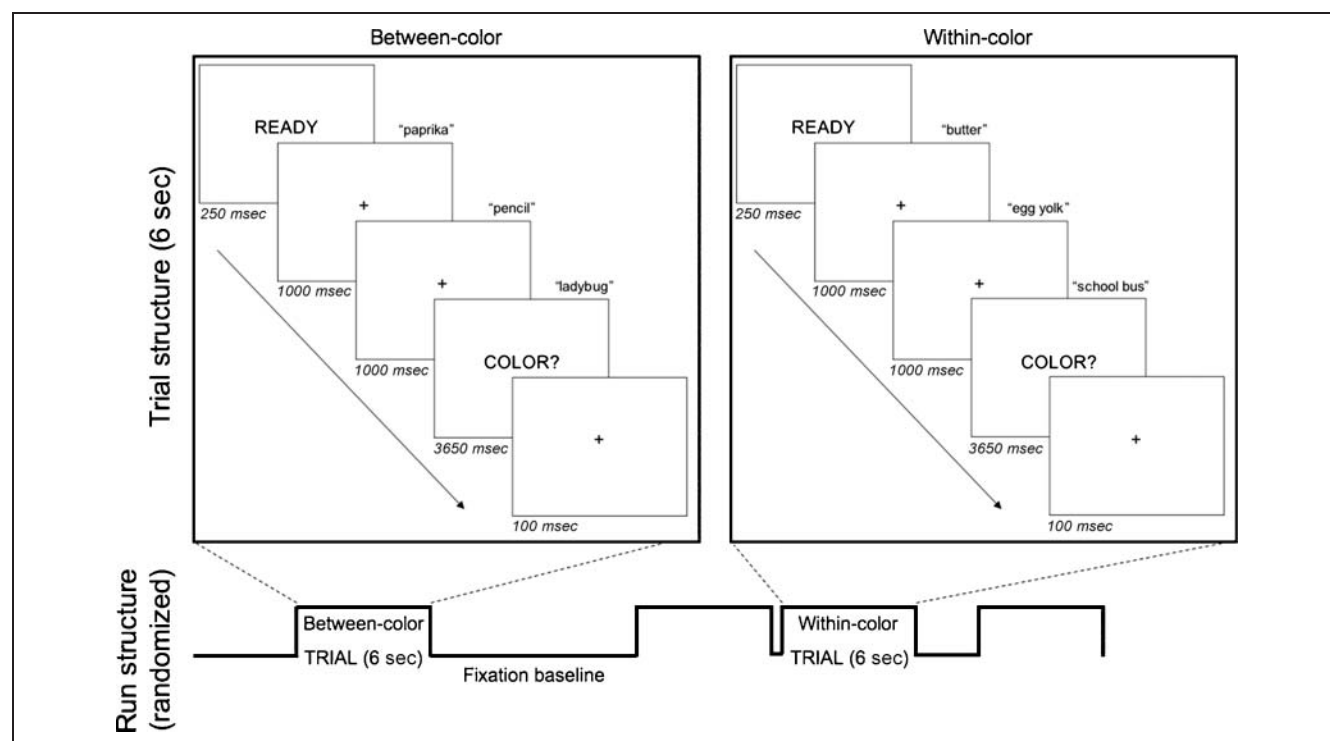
Trial structure (6 sec)

Between-color

READY
250 msec
"paprika"
+
1000 msec
"pencil"
+
1000 msec
"ladybug"
COLOR?
3650 msec
+
100 msec

Within-color

READY
250 msec
"butter"
+
1000 msec
"egg yolk"
+
1000 msec
"school bus"
COLOR?
3650 msec
+
100 msec

Run structure (randomized)

Between-color TRIAL (6 sec)
Fixation baseline
Within-color TRIAL (6 sec)